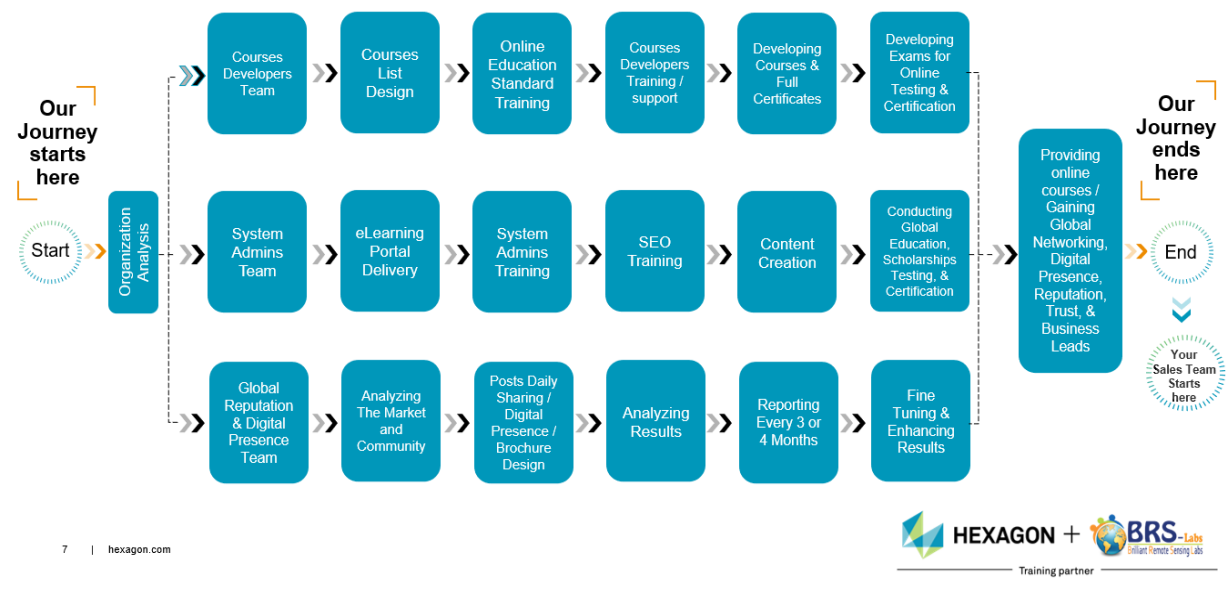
Our Journey starts here

Start

Organization Analysis

Courses Developers Team

Courses List Design

Online Education Standard Training

Courses Developers Training / support

Developing Courses & Full Certificates

Developing Exams for Online Testing & Certification

System Admins Team

eLearning Portal Delivery

System Admins Training

SEO Training

Content Creation

Conducting Global Education, Scholarships Testing, & Certification

Global Reputation & Digital Presence Team

Analyzing The Market and Community

Posts Daily Sharing / Digital Presence / Brochure Design

Analyzing Results

Reporting Every 3 or 4 Months

Fine Tuning & Enhancing Results

Providing online courses / Gaining Global Networking, Digital Presence, Reputation, Trust, & Business Leads

Our Journey ends here

End

Your Sales Team Starts here

7 | hexagon.com

HEXAGON + BRS-Labs Brilliant Remote Sensing Labs

Training partner